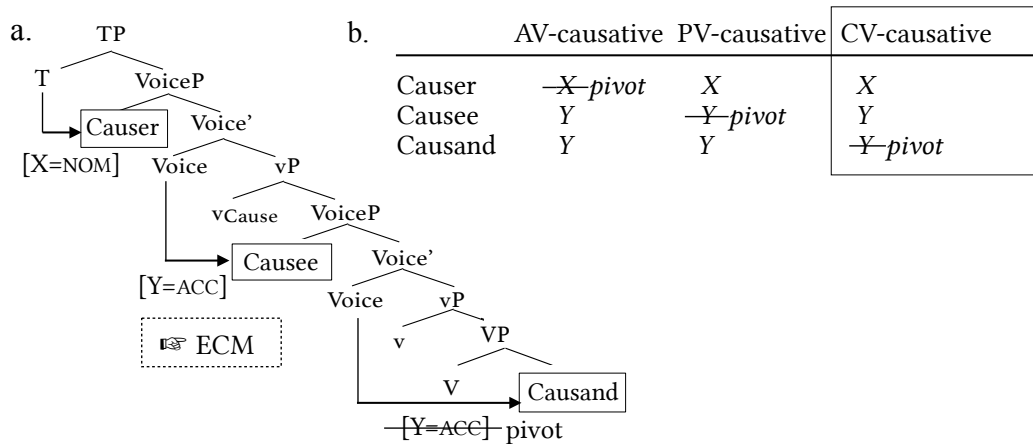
a.

TP
T
VoiceP
Causer
Voice'
[X=NOM]
Voice
vP
vCause
VoiceP
Causee
Voice'
[Y=ACC]
Voice
vP
v
VP
☞ ECM
V
Causand
~~[Y=ACC]~~ pivot

b.

| | AV-causative | PV-causative | CV-causative |
|---|---|---|---|
| Causer | ~~X~~ *pivot* | *X* | *X* |
| Causee | *Y* | ~~Y~~ *pivot* | *Y* |
| Causand | *Y* | *Y* | ~~Y~~ *pivot* |